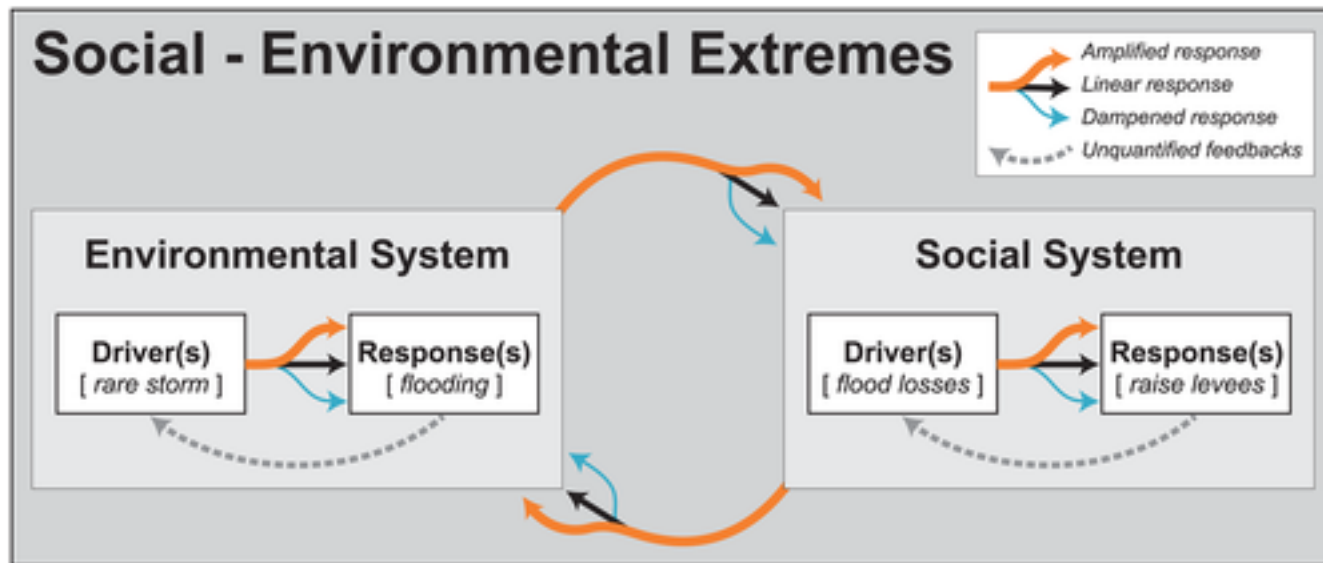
Social - Environmental Extremes

Amplified response
Linear response
Dampened response
Unquantified feedbacks

Environmental System

Driver(s)
[ rare storm ]

Response(s)
[ flooding ]

Social System

Driver(s)
[ flood losses ]

Response(s)
[ raise levees ]